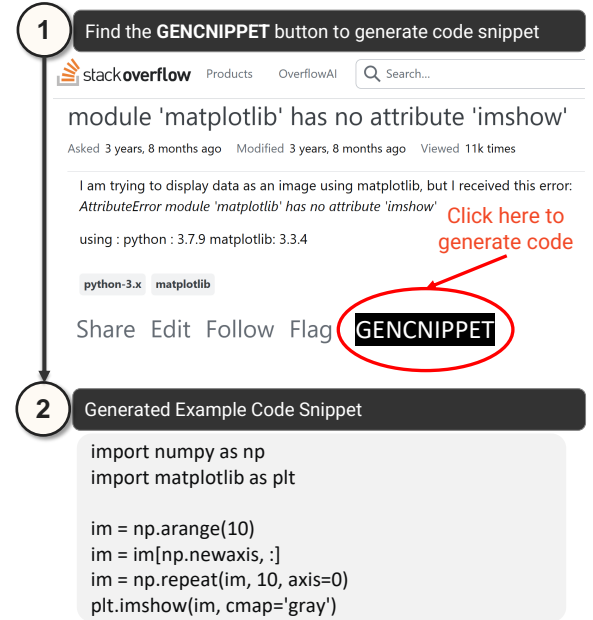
1 Find the **GENCNIPPET** button to generate code snippet

stackoverflow Products OverflowAI Search...

module 'matplotlib' has no attribute 'imshow'

Asked 3 years, 8 months ago Modified 3 years, 8 months ago Viewed 11k times

I am trying to display data as an image using matplotlib, but I received this error: *AttributeError module 'matplotlib' has no attribute 'imshow'*

using : python : 3.7.9 matplotlib: 3.3.4

Click here to generate code

python-3.x matplotlib

Share Edit Follow Flag GENCNIPPET

2 Generated Example Code Snippet

import numpy as np
import matplotlib as plt

im = np.arange(10)
im = im[np.newaxis, :]
im = np.repeat(im, 10, axis=0)
plt.imshow(im, cmap='gray')